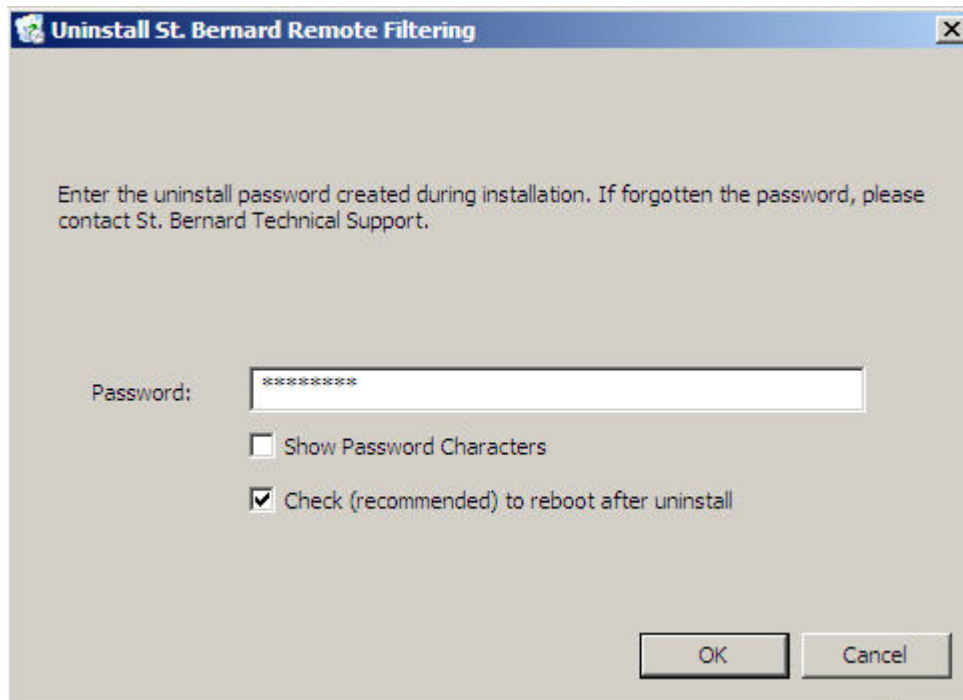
Uninstall St. Bernard Remote Filtering

Enter the uninstall password created during installation. If forgotten the password, please contact St. Bernard Technical Support.

Password: *********

Show Password Characters

Check (recommended) to reboot after uninstall

OK

Cancel